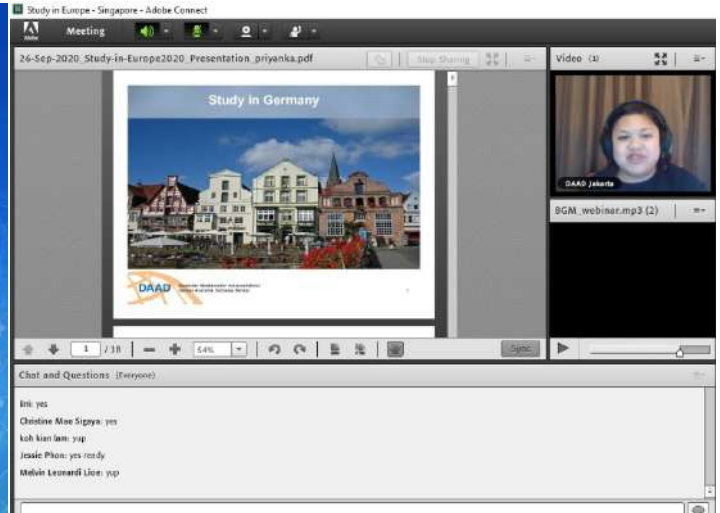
Study in Europe - Singapore - Adobe Connect

Meeting

26-Sep-2020_Study-in-Europe2020_Presentation_priyanka.pdf

Stop Sharing

Video (1)

Study in Germany

DAAD

DAAD Jakarta

BGM_webinar.mp3 (2)

1 / 18

64%

Sync

Chat and Questions (Everyone)

Irni: yes

Christine Mae Sigaya: yes

koh kian lam: yup

Jessie Phon: yes ready

Melvin Leonardi Lioe: yup